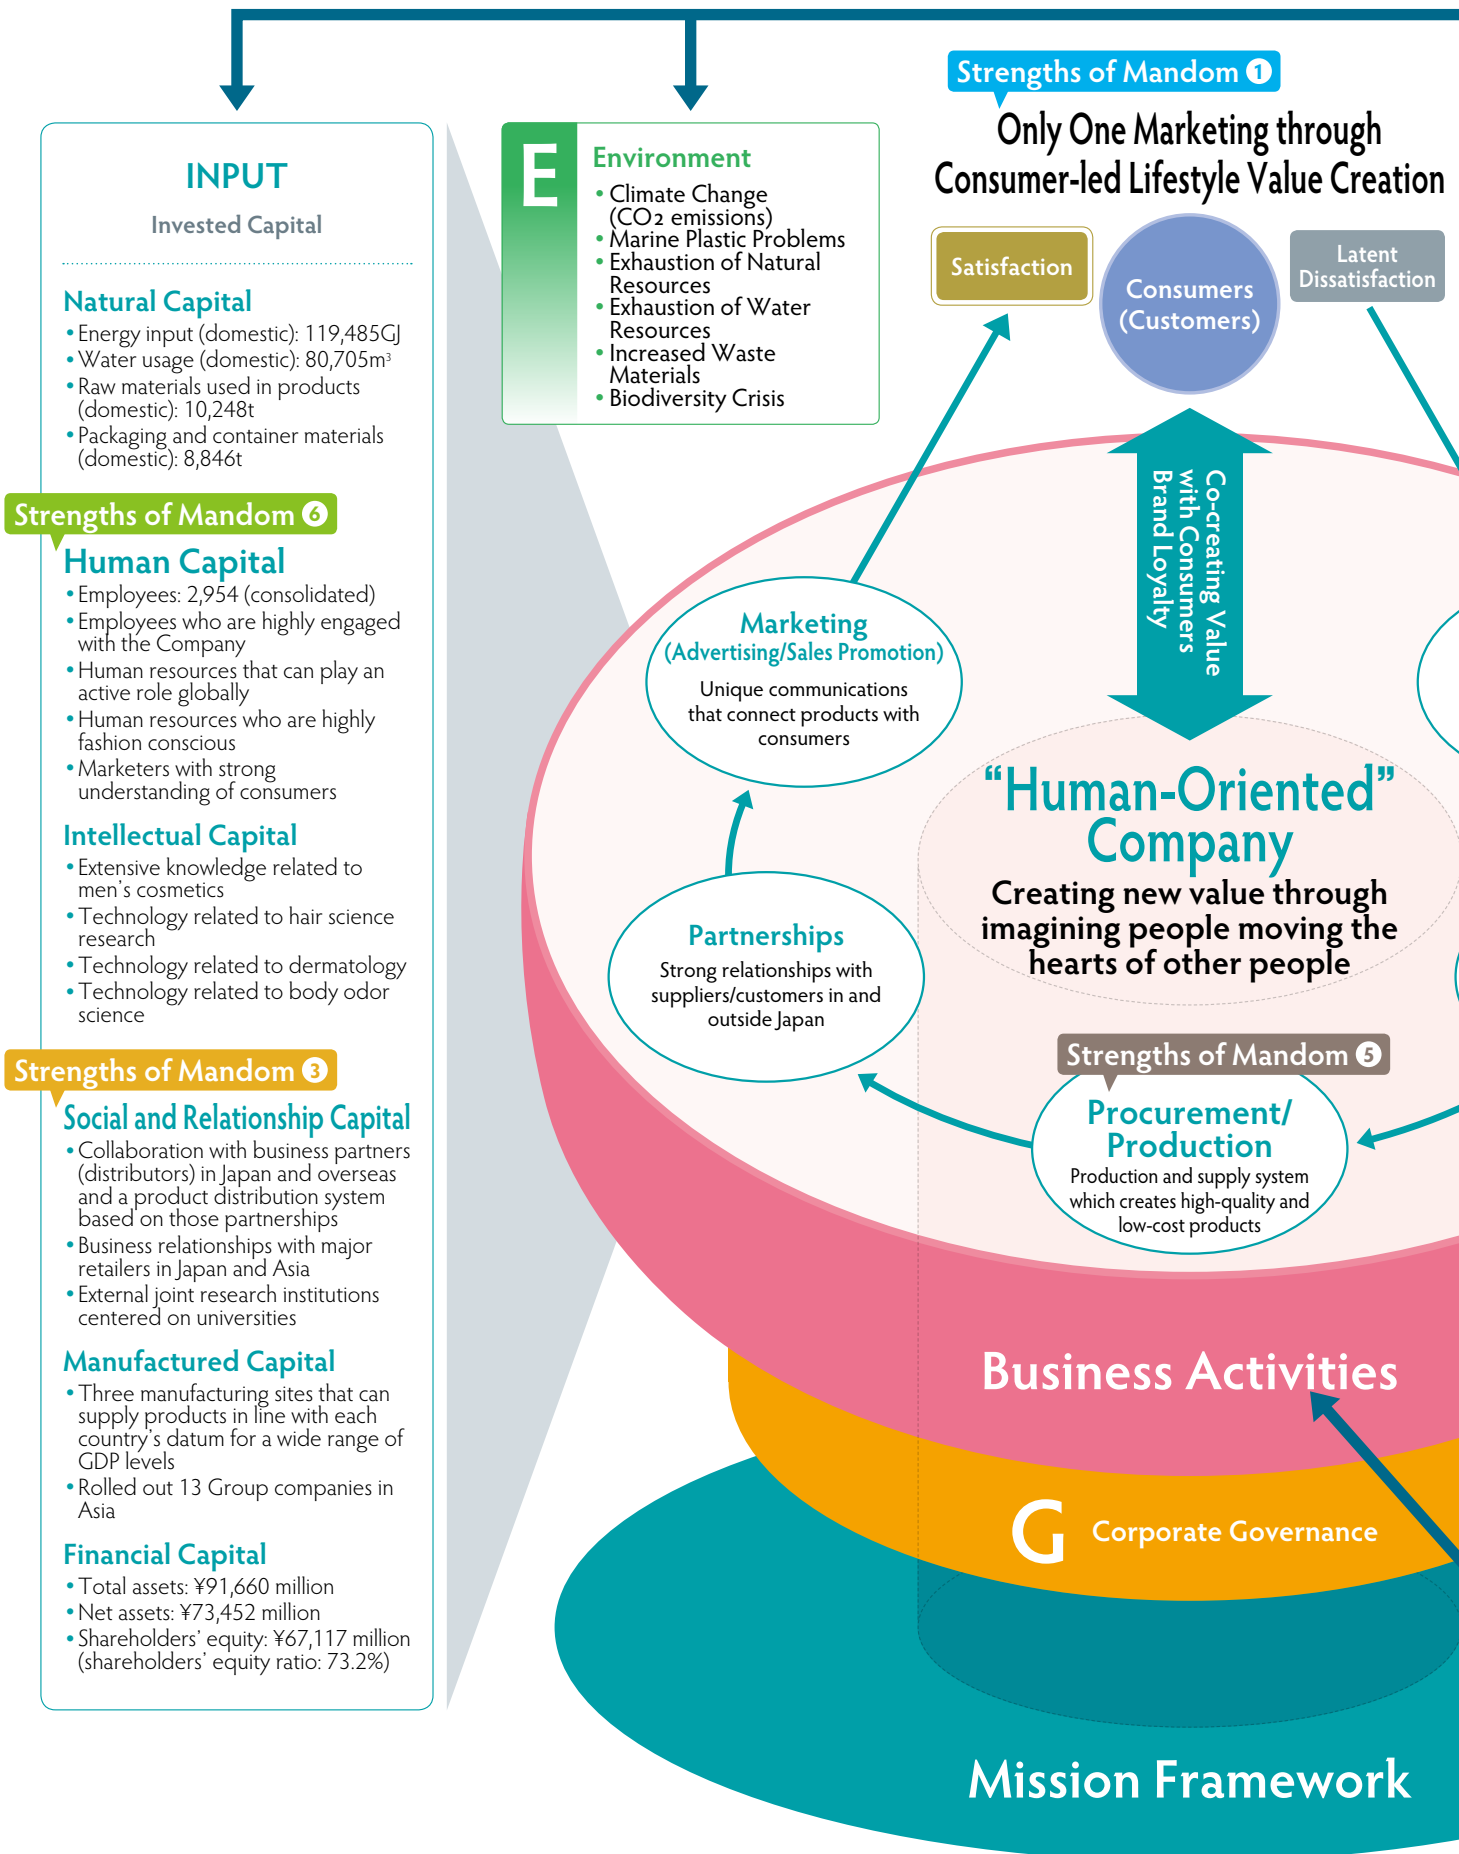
INPUT

Invested Capital

Natural Capital

• Energy input (domestic): 119,485GJ
• Water usage (domestic): 80,705m³
• Raw materials used in products (domestic): 10,248t
• Packaging and container materials (domestic): 8,846t

Strengths of Mandom 6

Human Capital

• Employees: 2,954 (consolidated)
• Employees who are highly engaged with the Company
• Human resources that can play an active role globally
• Human resources who are highly fashion conscious
• Marketers with strong understanding of consumers

Intellectual Capital

• Extensive knowledge related to men's cosmetics
• Technology related to hair science research
• Technology related to dermatology
• Technology related to body odor science

Strengths of Mandom 3

Social and Relationship Capital

• Collaboration with business partners (distributors) in Japan and overseas and a product distribution system based on those partnerships
• Business relationships with major retailers in Japan and Asia
• External joint research institutions centered on universities

Manufactured Capital

• Three manufacturing sites that can supply products in line with each country's datum for a wide range of GDP levels
• Rolled out 13 Group companies in Asia

Financial Capital

• Total assets: ¥91,660 million
• Net assets: ¥73,452 million
• Shareholders' equity: ¥67,117 million (shareholders' equity ratio: 73.2%)

E

Environment

• Climate Change ($CO_2$ emissions)
• Marine Plastic Problems
• Exhaustion of Natural Resources
• Exhaustion of Water Resources
• Increased Waste Materials
• Biodiversity Crisis

Strengths of Mandom 1

Only One Marketing through Consumer-led Lifestyle Value Creation

Satisfaction

Consumers (Customers)

Latent Dissatisfaction

Co-creating Value with Consumers Brand Loyalty

Marketing (Advertising/Sales Promotion)

Unique communications that connect products with consumers

"Human-Oriented" Company

Creating new value through imagining people moving the hearts of other people

Partnerships

Strong relationships with suppliers/customers in and outside Japan

Strengths of Mandom 5

Procurement/ Production

Production and supply system which creates high-quality and low-cost products

Business Activities

G

Corporate Governance

Mission Framework